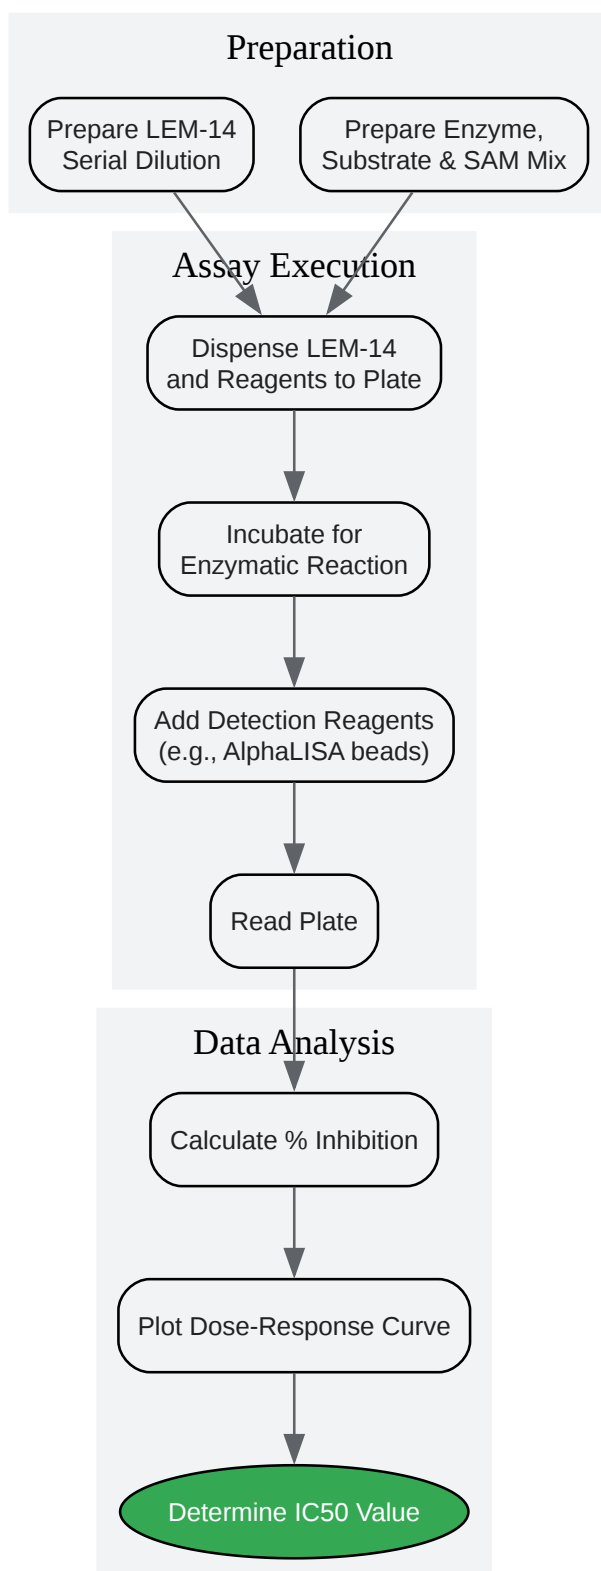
Preparation

Prepare LEM-14 Serial Dilution

Prepare Enzyme, Substrate & SAM Mix

Assay Execution

Dispense LEM-14 and Reagents to Plate

Incubate for Enzymatic Reaction

Add Detection Reagents (e.g., AlphaLISA beads)

Read Plate

Data Analysis

Calculate % Inhibition

Plot Dose-Response Curve

Determine IC50 Value